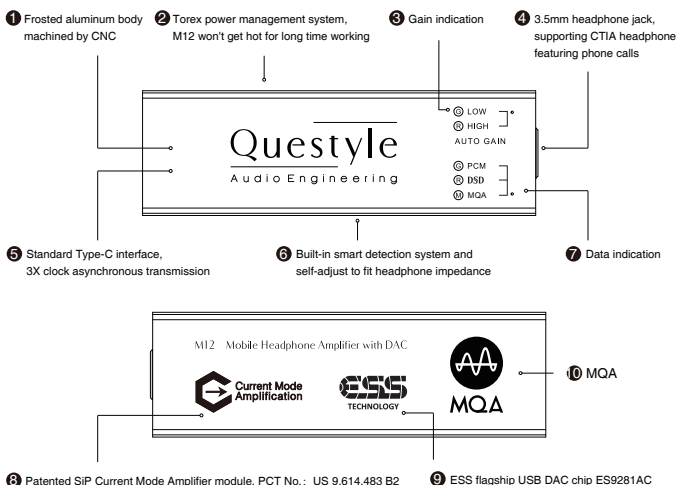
1 Frosted aluminum body machined by CNC

2 Torex power management system, M12 won't get hot for long time working

3 Gain indication

4 3.5mm headphone jack, supporting CTIA headphone featuring phone calls

Ⓖ LOW
Ⓡ HIGH
AUTO GAIN

Questyle
Audio Engineering

Ⓖ PCM
Ⓡ DSD
Ⓜ MQA

5 Standard Type-C interface, 3X clock asynchronous transmission

6 Built-in smart detection system and self-adjust to fit headphone impedance

7 Data indication

M12 Mobile Headphone Amplifier with DAC

Current Mode Amplification

ESS TECHNOLOGY

MQA

10 MQA

8 Patented SiP Current Mode Amplifier module. PCT No.: US 9.614.483 B2

9 ESS flagship USB DAC chip ES9281AC